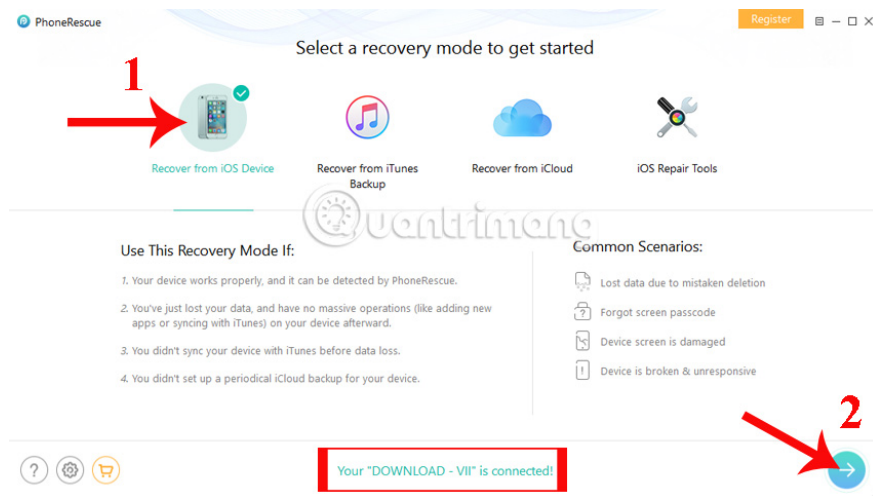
PhoneRescue

Register

Select a recovery mode to get started

1

Recover from iOS Device

Recover from iTunes Backup

Recover from iCloud

iOS Repair Tools

quantrimang

Use This Recovery Mode If:

1. Your device works properly, and it can be detected by PhoneRescue.

2. You've just lost your data, and have no massive operations (like adding new apps or syncing with iTunes) on your device afterward.

3. You didn't sync your device with iTunes before data loss.

4. You didn't set up a periodical iCloud backup for your device.

Common Scenarios:

Lost data due to mistaken deletion

Forgot screen passcode

Device screen is damaged

Device is broken & unresponsive

2

?

Your "DOWNLOAD - VII" is connected!